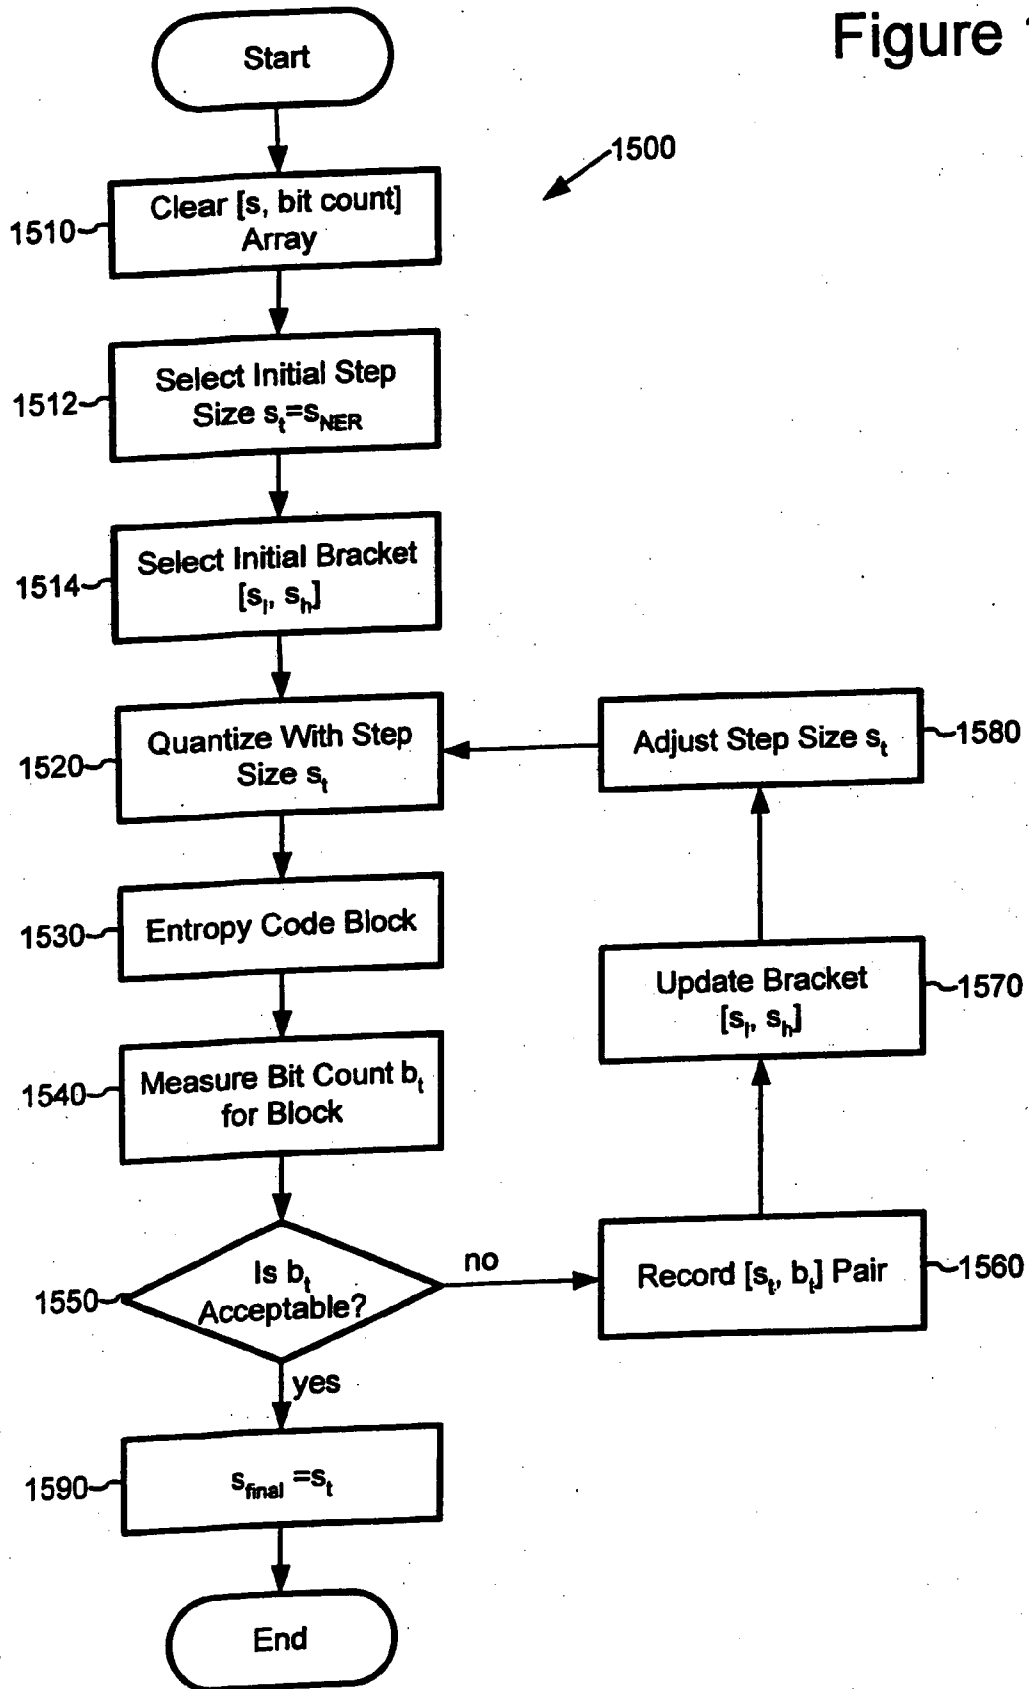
Figure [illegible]

1500

Start

1510 Clear [s, bit count] Array

1512 Select Initial Step Size $s_t=s_{NER}$

1514 Select Initial Bracket $[s_l, s_h]$

1520 Quantize With Step Size $s_t$

1530 Entropy Code Block

1540 Measure Bit Count $b_t$ for Block

1550 Is $b_t$ Acceptable?

no

yes

1560 Record $[s_t, b_t]$ Pair

1570 Update Bracket $[s_l, s_h]$

1580 Adjust Step Size $s_t$

1590 $s_{final}=s_t$

End